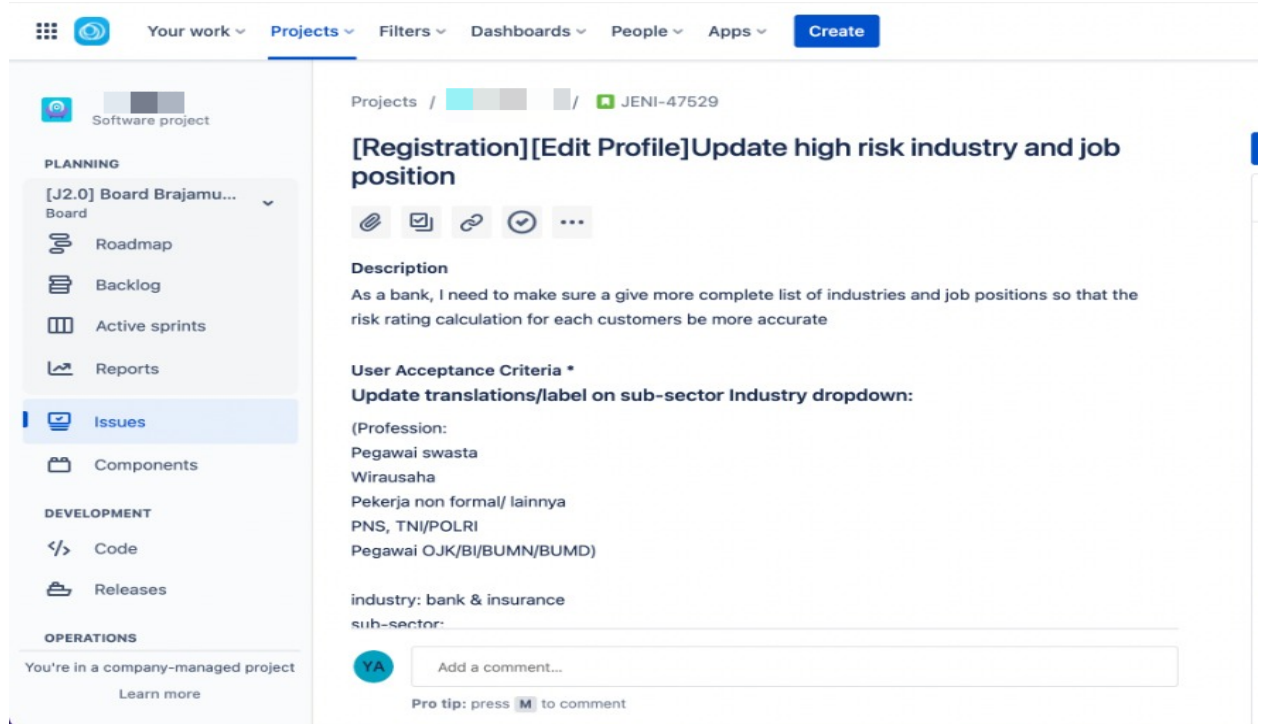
Your work ⌄ Projects ⌄ Filters ⌄ Dashboards ⌄ People ⌄ Apps ⌄ Create

Software project

PLANNING

[J2.0] Board Brajamu...
Board

Roadmap

Backlog

Active sprints

Reports

Issues

Components

DEVELOPMENT

Code

Releases

OPERATIONS

You're in a company-managed project

Learn more

Projects / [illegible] / JENI-47529

[Registration][Edit Profile]Update high risk industry and job position

Description

As a bank, I need to make sure a give more complete list of industries and job positions so that the risk rating calculation for each customers be more accurate

User Acceptance Criteria *

Update translations/label on sub-sector Industry dropdown:

(Profession:
Pegawai swasta
Wirausaha
Pekerja non formal/ lainnya
PNS, TNI/POLRI
Pegawai OJK/BI/BUMN/BUMD)

industry: bank & insurance
sub-sector:

YA

Add a comment...

Pro tip: press M to comment